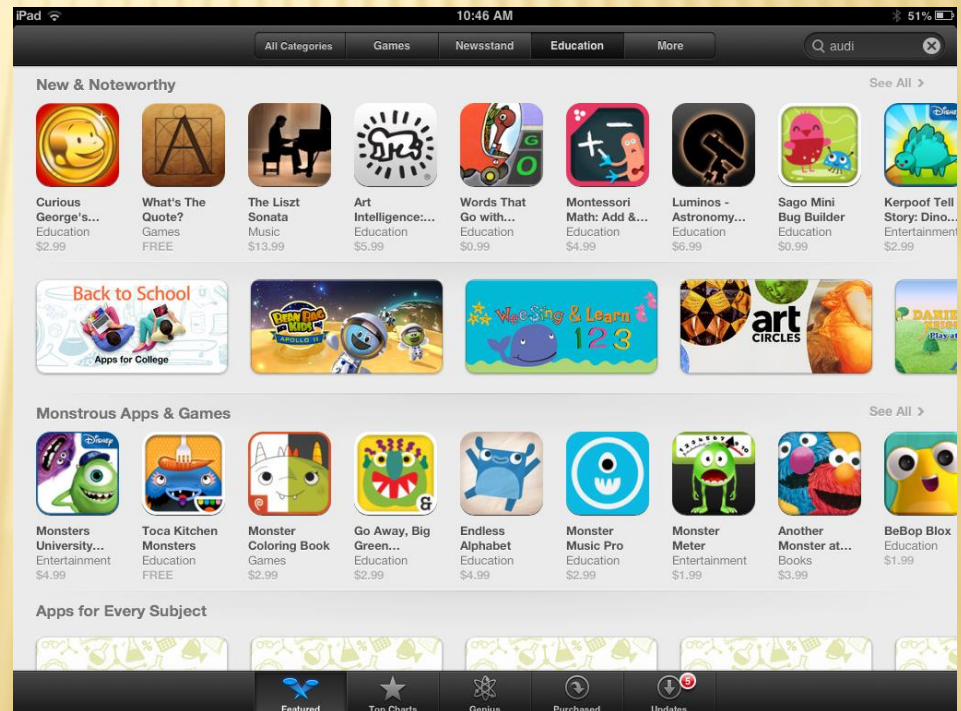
iPad 10:46 AM 51%

All Categories | Games | Newsstand | Education | More

audi

New & Noteworthy

See All >

Curious George's... Education $2.99

What's The Quote? Games FREE

The Liszt Sonata Music $13.99

Art Intelligence:... Education $5.99

Words That Go with... Education $0.99

Montessori Math: Add &... Education $4.99

Luminos - Astronomy... Education $6.99

Sago Mini Bug Builder Education $0.99

Kerpoof Tell Story: Dino... Entertainment $2.99

Back to School

Apps for College

Wee Sing & Learn 123

art CIRCLES

Monstrous Apps & Games

See All >

Monsters University... Entertainment $4.99

Toca Kitchen Monsters Education FREE

Monster Coloring Book Games $2.99

Go Away, Big Green... Education $2.99

Endless Alphabet Education $4.99

Monster Music Pro Education $2.99

Monster Meter Entertainment $1.99

Another Monster at... Books $3.99

BeBop Blox Education $1.99

Apps for Every Subject

Featured | Top Charts | Genius | Purchased | Updates 5